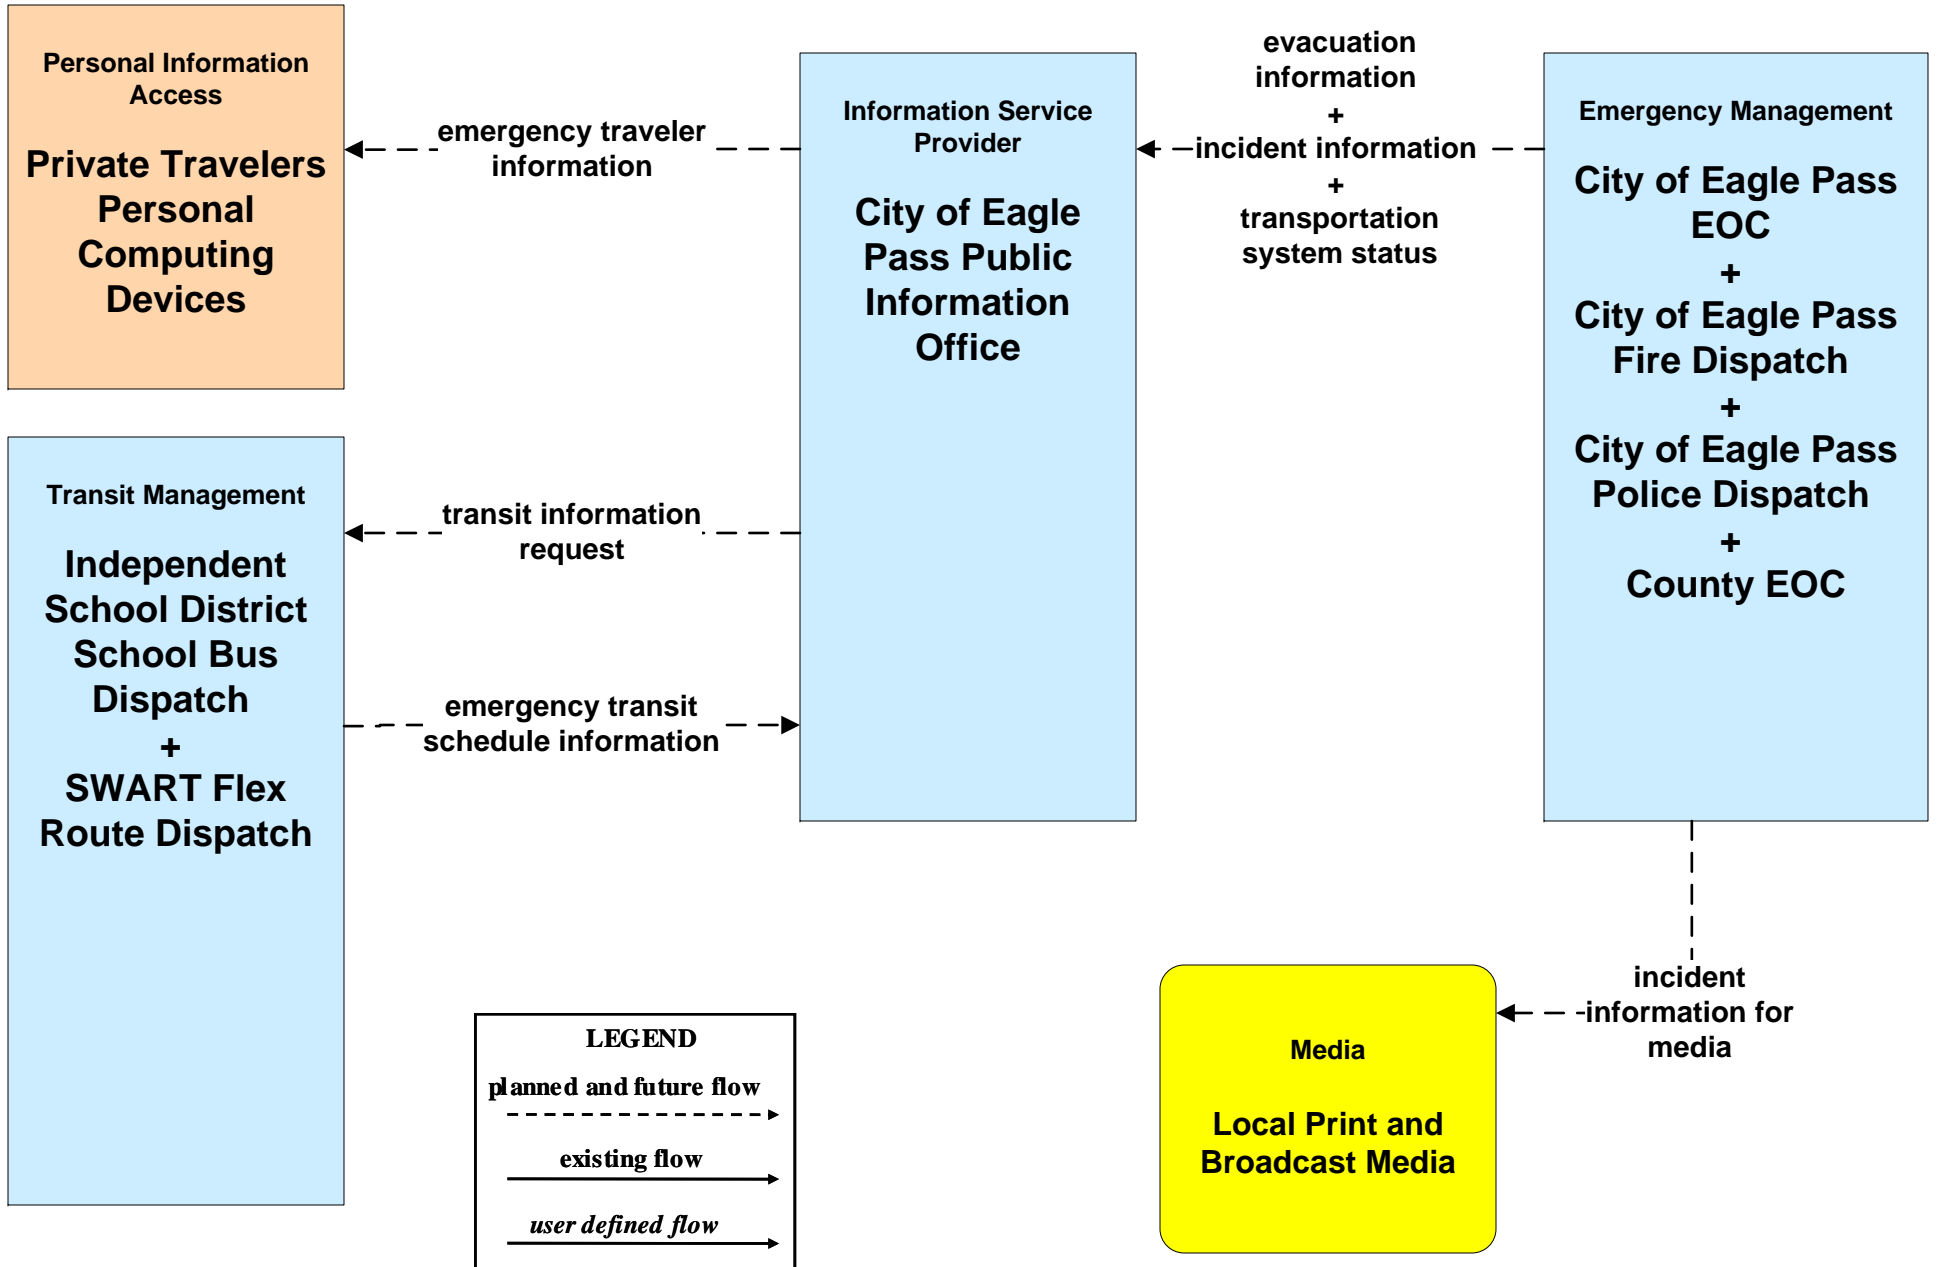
Personal Information Access

Private Travelers Personal Computing Devices

emergency traveler information

Information Service Provider

City of Eagle Pass Public Information Office

evacuation information
+
incident information
+
transportation system status

Emergency Management

City of Eagle Pass EOC
+
City of Eagle Pass Fire Dispatch
+
City of Eagle Pass Police Dispatch
+
County EOC

Transit Management

Independent School District School Bus Dispatch
+
SWART Flex Route Dispatch

transit information request

emergency transit schedule information

incident information for media

Media

Local Print and Broadcast Media

LEGEND
planned and future flow
existing flow
user defined flow